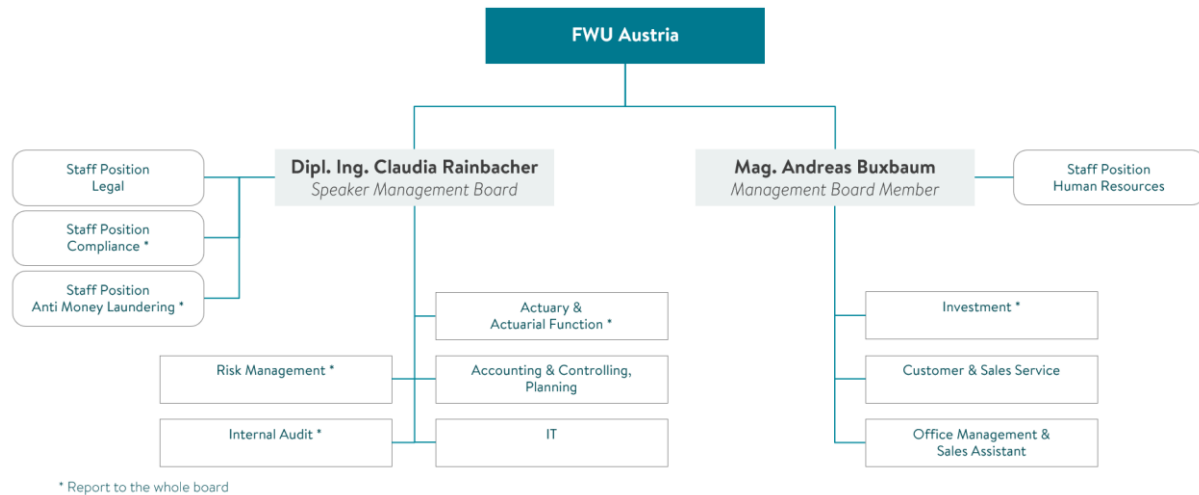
FWU Austria

Staff Position
Legal

Staff Position
Compliance *

Staff Position
Anti Money Laundering *

Dipl. Ing. Claudia Rainbacher
Speaker Management Board

Actuary &
Actuarial Function *

Risk Management *

Accounting & Controlling, Planning

Internal Audit *

IT

Mag. Andreas Buxbaum
Management Board Member

Staff Position
Human Resources

Investment *

Customer & Sales Service

Office Management &
Sales Assistant

* Report to the whole board